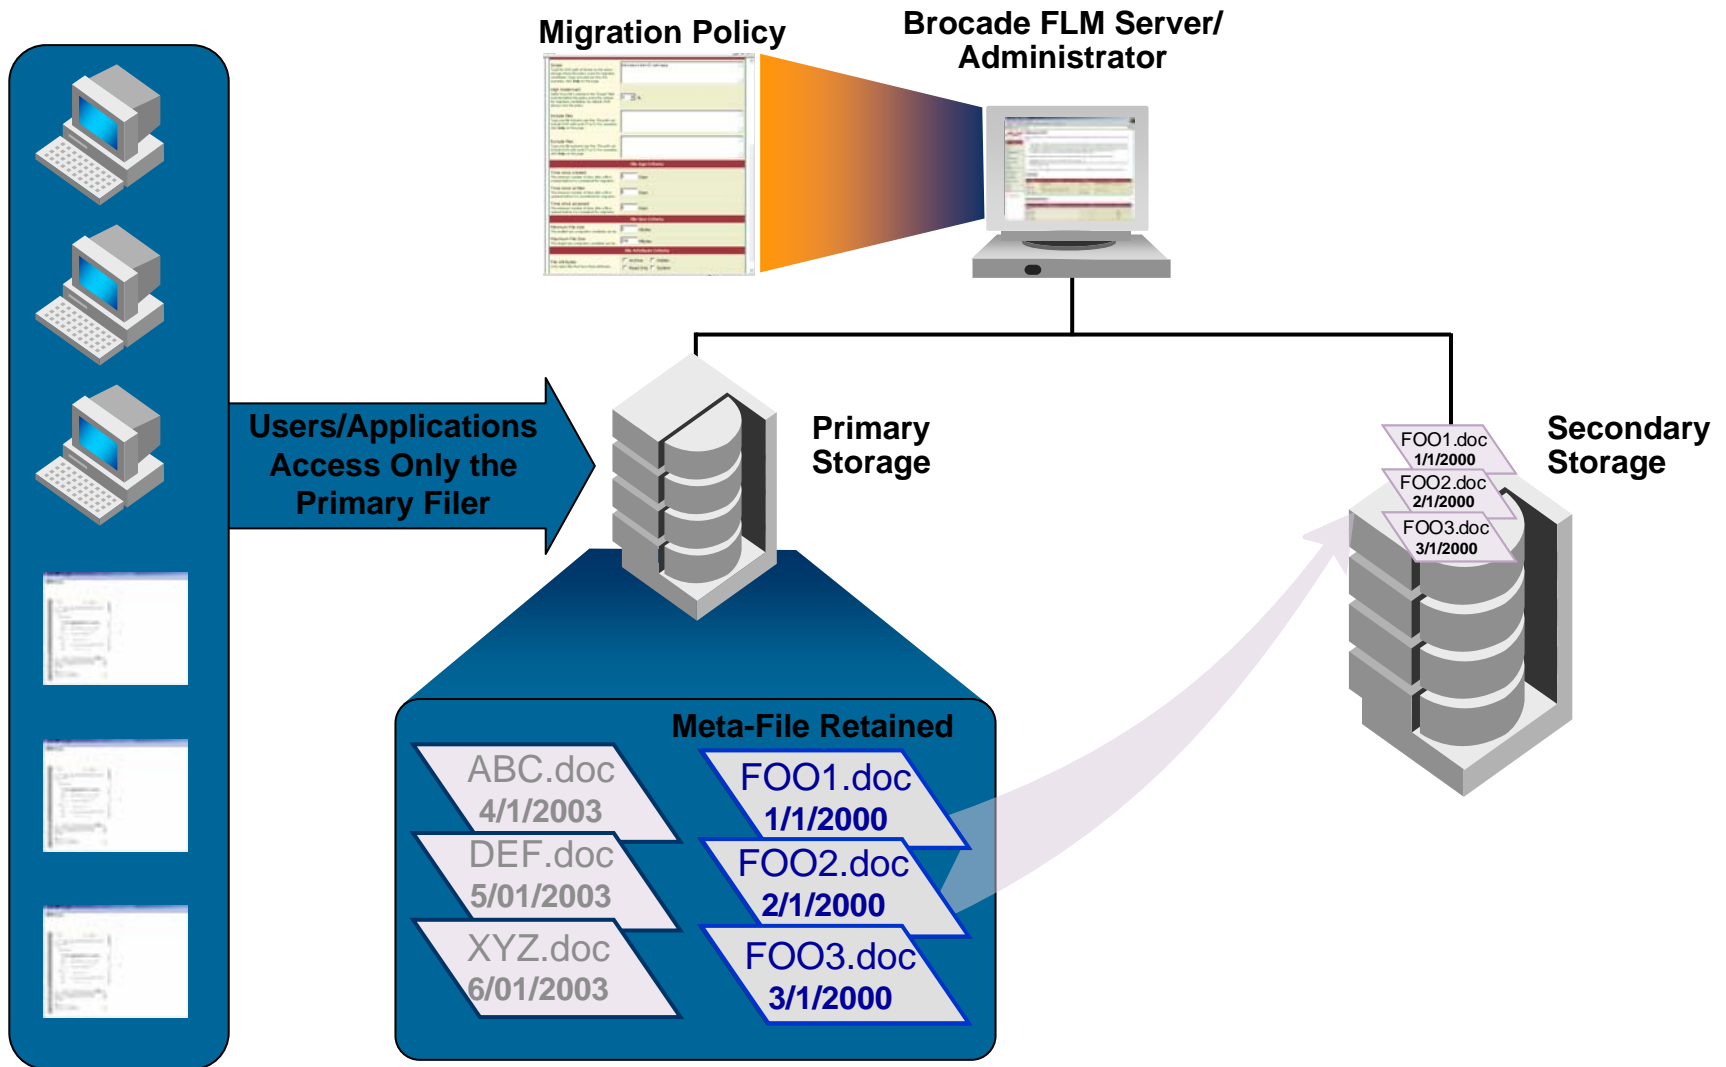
Migration Policy

Brocade FLM Server/ Administrator

Users/Applications Access Only the Primary Filer

Primary Storage

Secondary Storage

FOO1.doc 1/1/2000
FOO2.doc 2/1/2000
FOO3.doc 3/1/2000

Meta-File Retained

ABC.doc 4/1/2003
DEF.doc 5/01/2003
XYZ.doc 6/01/2003

FOO1.doc 1/1/2000
FOO2.doc 2/1/2000
FOO3.doc 3/1/2000